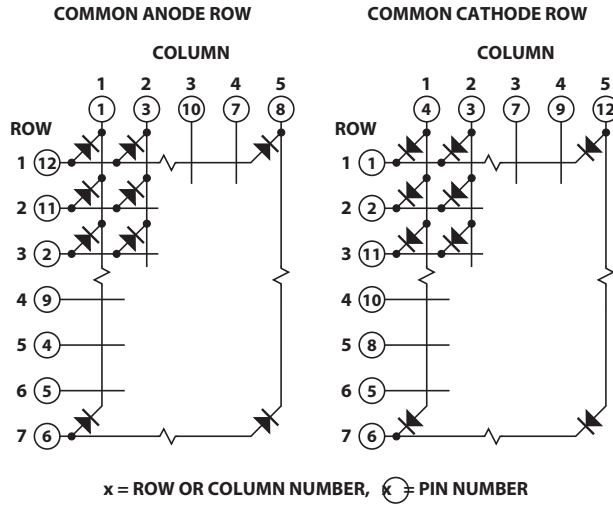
COMMON ANODE ROW

COLUMN

1 2 3 4 5

1 3 10 7 8

ROW

1 12

2 11

3 2

4 9

5 4

6 5

7 6

COMMON CATHODE ROW

COLUMN

1 2 3 4 5

4 3 7 9 12

ROW

1 1

2 2

3 11

4 10

5 8

6 5

7 6

x = ROW OR COLUMN NUMBER, x = PIN NUMBER